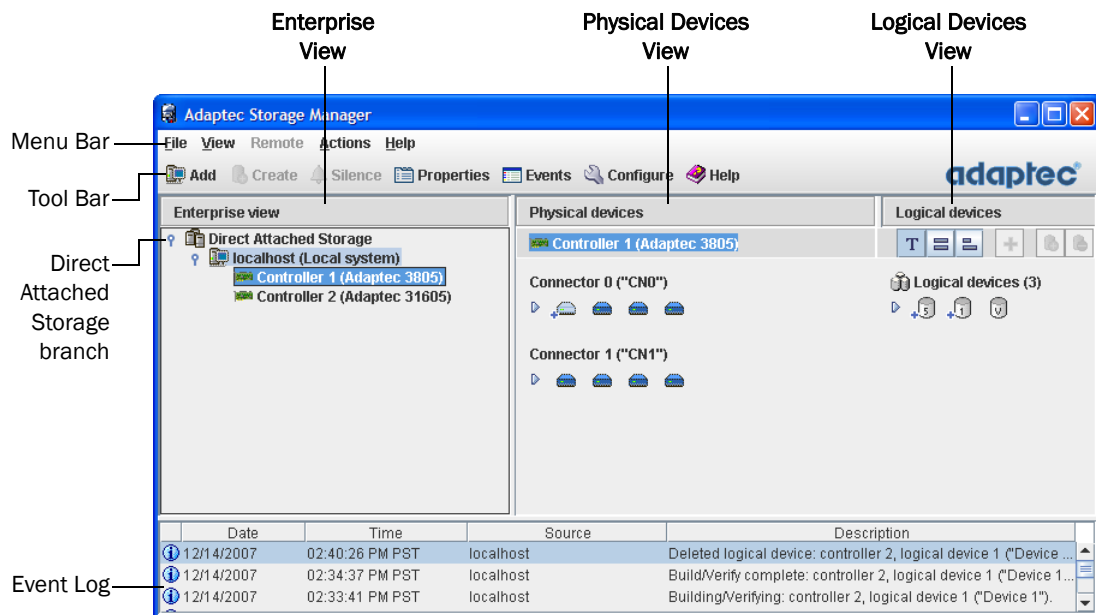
Enterprise View

Physical Devices View

Logical Devices View

Menu Bar

Tool Bar

Direct Attached Storage branch

Event Log

Adaptec Storage Manager

File View Remote Actions Help

Add Create Silence Properties Events Configure Help

adaptec

Enterprise view

Direct Attached Storage
localhost (Local system)
Controller 1 (Adaptec 3805)
Controller 2 (Adaptec 31605)

Physical devices

Controller 1 (Adaptec 3805)

Connector 0 ("CN0")

Connector 1 ("CN1")

Logical devices

Logical devices (3)

| | Date | Time | Source | Description |
|---|---|---|---|---|
| | 12/14/2007 | 02:40:26 PM PST | localhost | Deleted logical device: controller 2, logical device 1 ("Device ... |
| | 12/14/2007 | 02:34:37 PM PST | localhost | Build/Verify complete: controller 2, logical device 1 ("Device 1... |
| | 12/14/2007 | 02:33:41 PM PST | localhost | Building/Verifying: controller 2, logical device 1 ("Device 1"). |